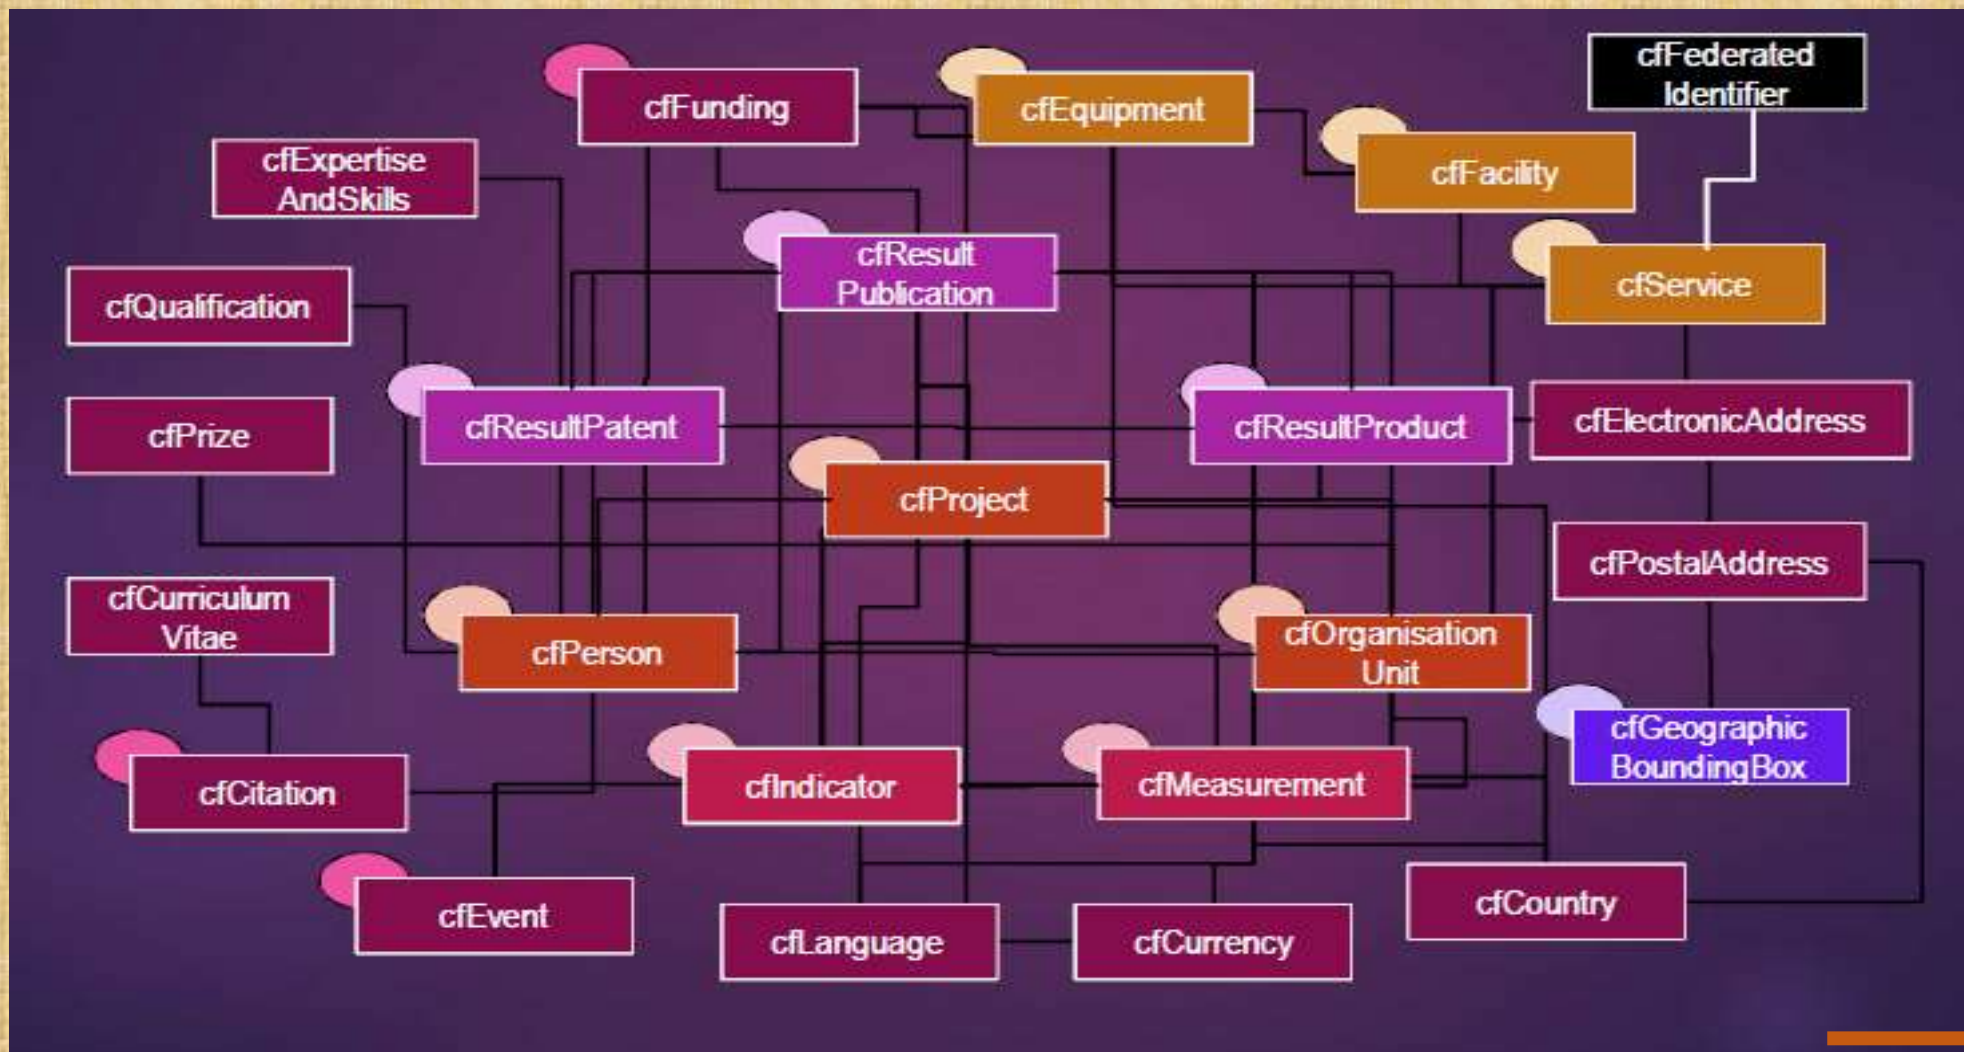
cfFunding

cfEquipment

cfFederated Identifier

cfExpertise AndSkills

cfFacility

cfResult Publication

cfService

cfQualification

cfResultPatent

cfResultProduct

cfElectronicAddress

cfPrize

cfProject

cfPostalAddress

cfCurriculum Vitae

cfPerson

cfOrganisation Unit

cfGeographic BoundingBox

cfCitation

cfIndicator

cfMeasurement

cfEvent

cfLanguage

cfCurrency

cfCountry